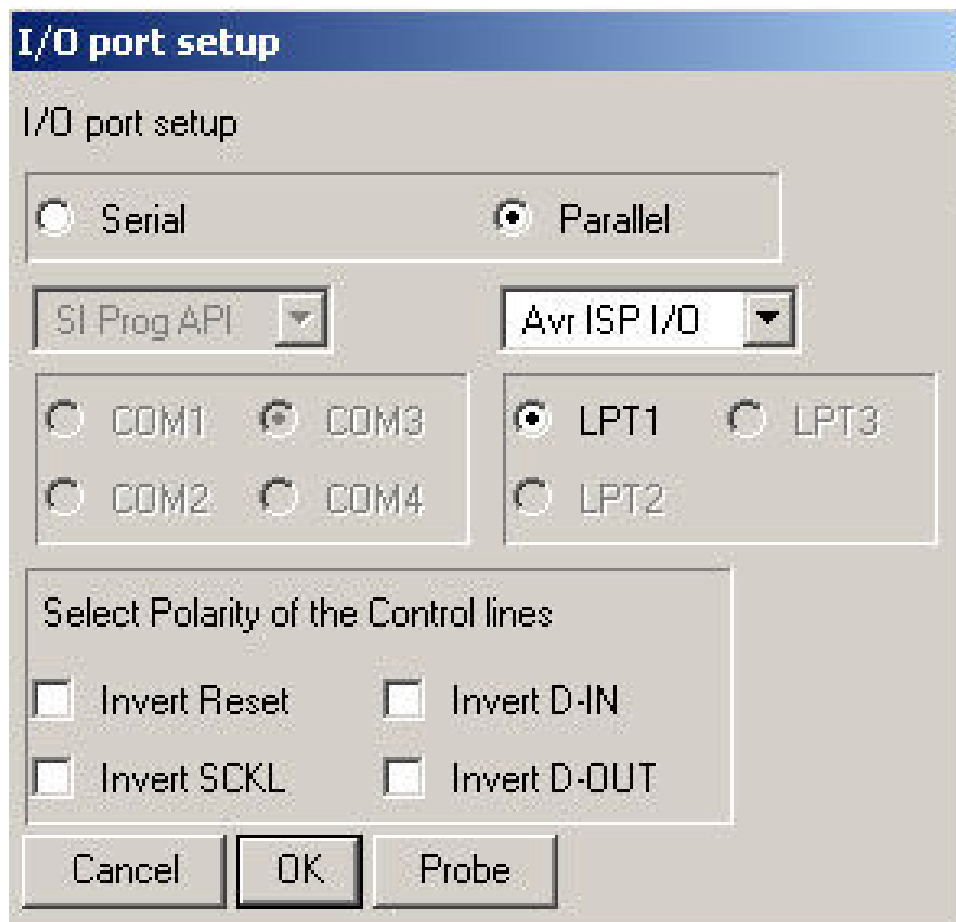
I/O port setup

I/O port setup

Serial

Parallel

SI Prog API

Avr ISP I/O

COM1 COM3

COM2 COM4

LPT1 LPT3

LPT2

Select Polarity of the Control lines

Invert Reset

Invert D-IN

Invert SCKL

Invert D-OUT

Cancel

OK

Probe